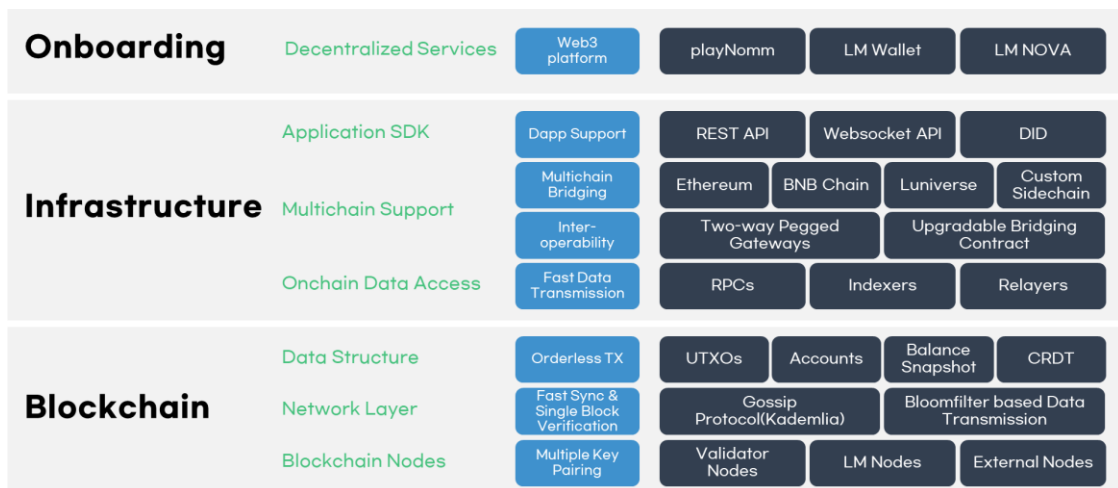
Onboarding

Decentralized Services

Web3 platform

playNomm

LM Wallet

LM NOVA

Infrastructure

Application SDK

Dapp Support

REST API

Websocket API

DID

Multichain Support

Multichain Bridging

Ethereum

BNB Chain

Luniverse

Custom Sidechain

Interoperability

Two-way Pegged Gateways

Upgradable Bridging Contract

Onchain Data Access

Fast Data Transmission

RPCs

Indexers

Relayers

Blockchain

Data Structure

Orderless TX

UTXOs

Accounts

Balance Snapshot

CRDT

Network Layer

Fast Sync & Single Block Verification

Gossip Protocol(Kademlia)

Bloomfilter based Data Transmission

Blockchain Nodes

Multiple Key Pairing

Validator Nodes

LM Nodes

External Nodes